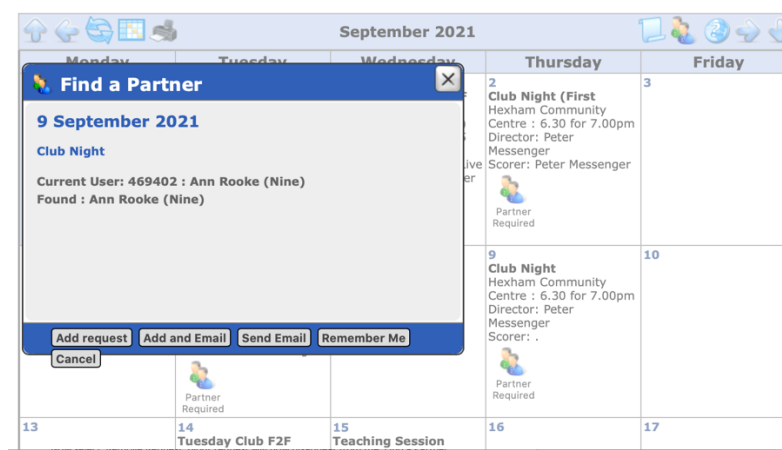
September 2021

Monday | Tuesday | Wednesday | Thursday | Friday

Find a Partner

9 September 2021

Club Night

Current User: 469402 : Ann Rooke (Nine)
Found : Ann Rooke (Nine)

Add request | Add and Email | Send Email | Remember Me | Cancel

2
Club Night (First
Hexham Community Centre : 6.30 for 7.00pm
Director: Peter Messenger
Scorer: Peter Messenger
Partner Required

3

ive
er

9
Club Night
Hexham Community Centre : 6.30 for 7.00pm
Director: Peter Messenger
Scorer: .
Partner Required

10

Partner Required

13

14
Tuesday Club F2F

15
Teaching Session

16

17